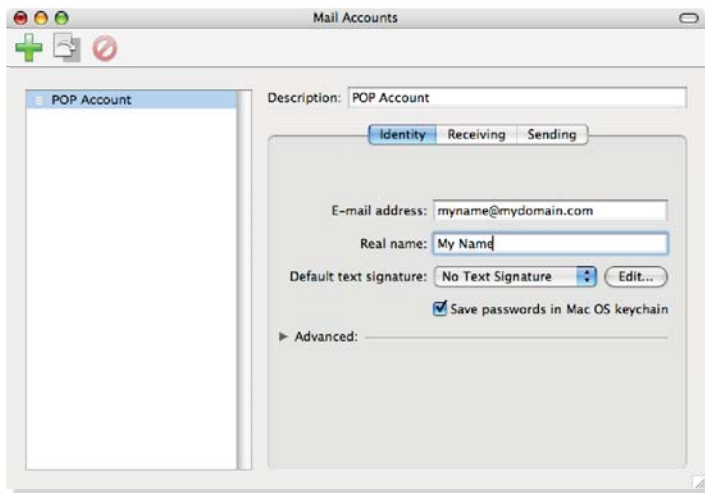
Mail Accounts

POP Account

Description: POP Account

Identity Receiving Sending

E-mail address: myname@mydomain.com

Real name: My Name

Default text signature: No Text Signature Edit...

Save passwords in Mac OS keychain

Advanced: